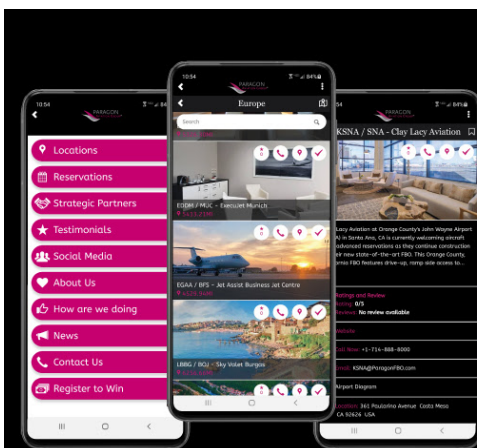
10:54
PARAGON
Locations
Reservations
Strategic Partners
Testimonials
Social Media
About Us
How are we doing
News
Contact Us
Register to Win

10:54
84%
PARAGON
Europe
Search
EDDM / MUC - ExecuJet Munich
EGAA / BFS - Jet Assist Business Jet Centre
LEBG / BGQ - Sky Valet Burgos

84%
KSNA / SNA - Clay Lacy Aviation
Lacy Aviation at Orange County's John Wayne Airport A) in Santa Ana, CA is currently welcoming aircraft advanced reservations as they continue construction eir new state-of-the-art FBO. This Orange County, amic FBO features drive-up, ramp side access to...
Ratings and Review
Rating: 0/5
Reviews: No review available
Website
Call Now: +1-714-888-8000
Email: KSNA@ParagonFBO.com
Airport Diagram
Location: 361 Paularino Avenue Costa Mesa CA 92626 USA